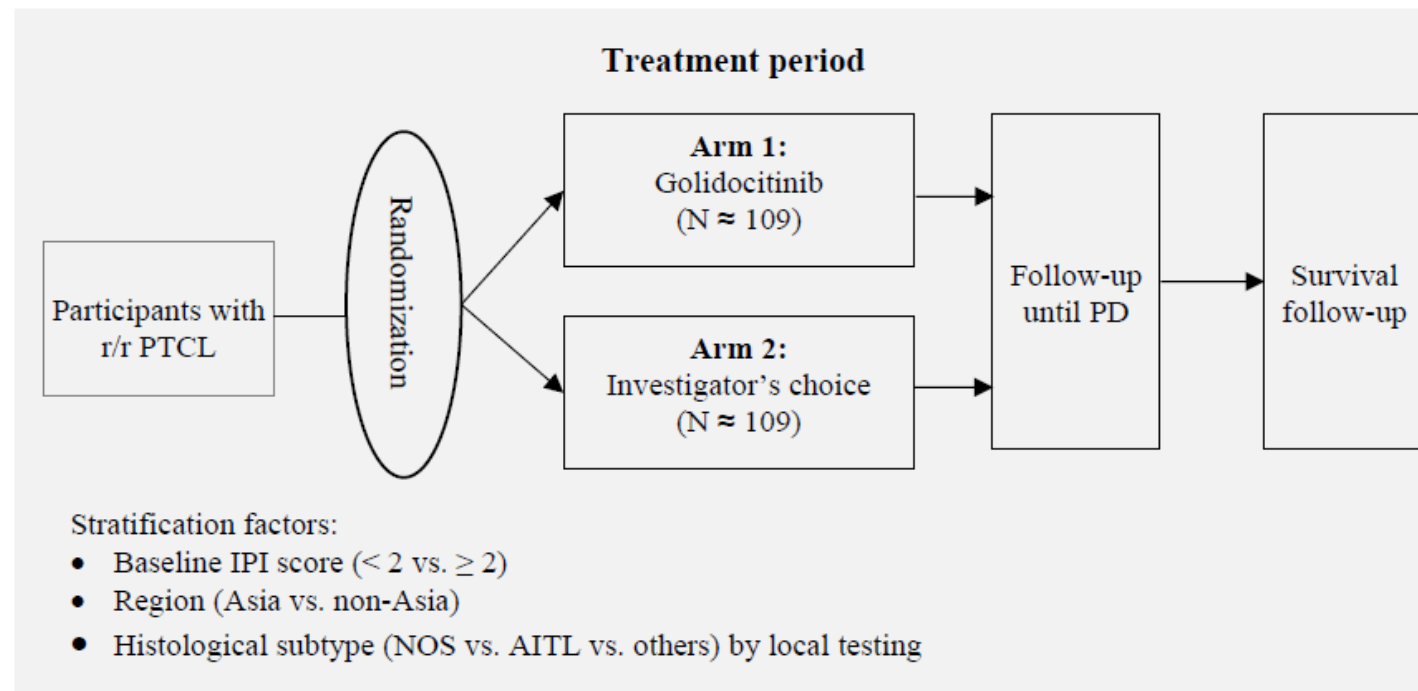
Treatment period

Participants with r/r PTCL

Randomization

Arm 1:
Golidocitinib
(N $\approx$ 109)

Arm 2:
Investigator's choice
(N $\approx$ 109)

Follow-up until PD

Survival follow-up

Stratification factors:
- Baseline IPI score ($<$ 2 vs. $\geq$ 2)
- Region (Asia vs. non-Asia)
- Histological subtype (NOS vs. AITL vs. others) by local testing